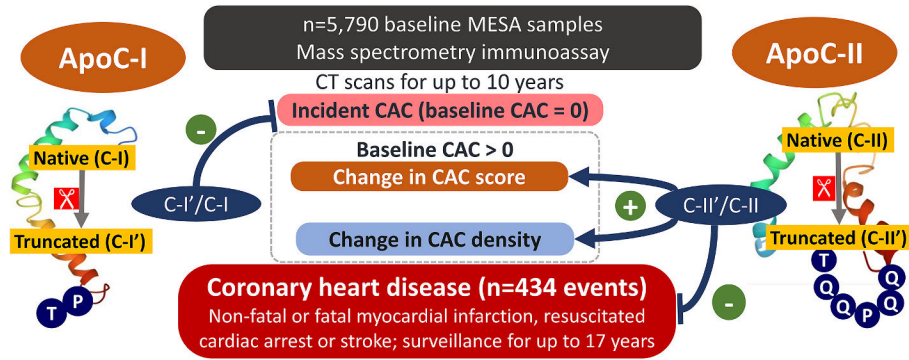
n=5,790 baseline MESA samples
Mass spectrometry immunoassay

ApoC-I

ApoC-II

CT scans for up to 10 years

Incident CAC (baseline CAC = 0)

-

Native (C-I)

Truncated (C-I')

T P

C-I'/C-I

Baseline CAC > 0

Change in CAC score

+

Change in CAC density

C-II'/C-II

Native (C-II)

Truncated (C-II')

T Q Q Q P Q Q

Coronary heart disease (n=434 events)

Non-fatal or fatal myocardial infarction, resuscitated cardiac arrest or stroke; surveillance for up to 17 years

-